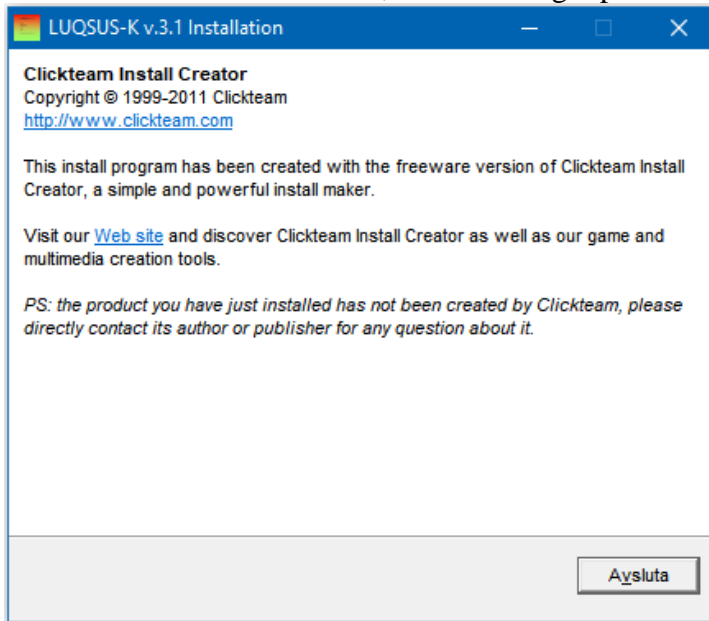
LUQSUS-K v.3.1 Installation

Clickteam Install Creator
Copyright © 1999-2011 Clickteam
http://www.clickteam.com

This install program has been created with the freeware version of Clickteam Install Creator, a simple and powerful install maker.

Visit our Web site and discover Clickteam Install Creator as well as our game and multimedia creation tools.

PS: the product you have just installed has not been created by Clickteam, please directly contact its author or publisher for any question about it.

Avsluta